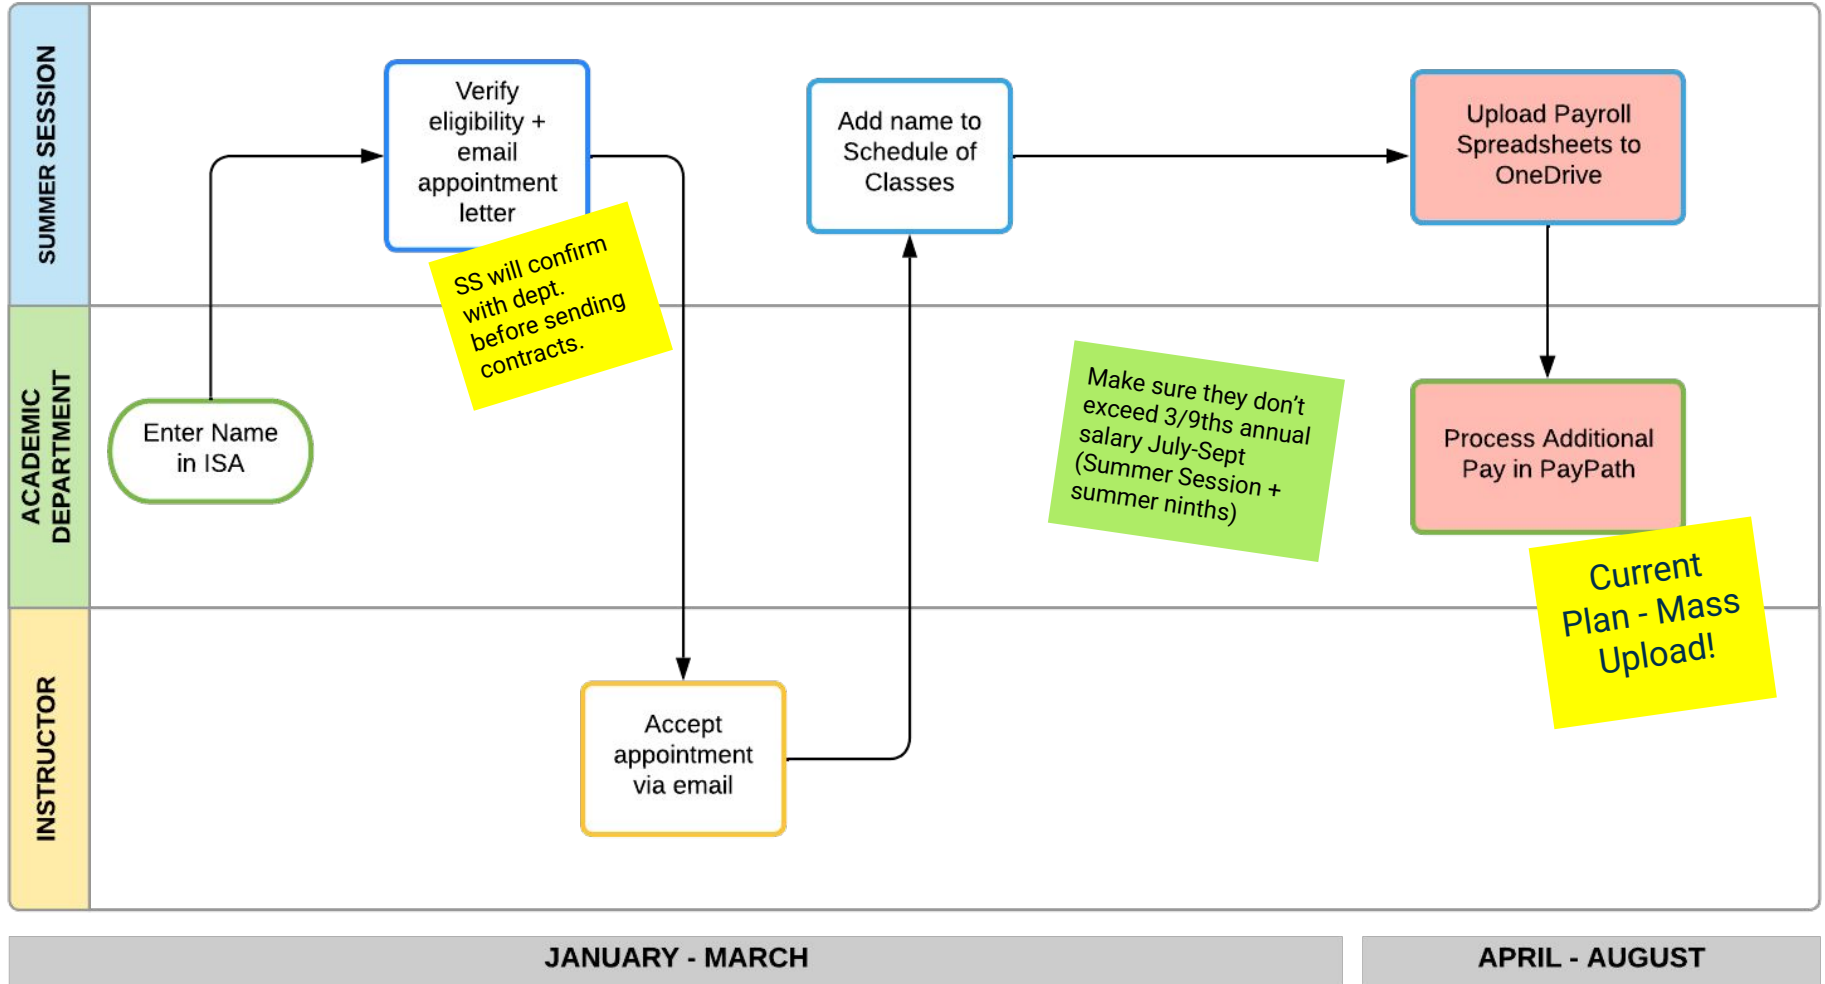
SUMMER SESSION

Verify eligibility + email appointment letter

SS will confirm with dept. before sending contracts.

Add name to Schedule of Classes

Upload Payroll Spreadsheets to OneDrive

ACADEMIC DEPARTMENT

Enter Name in ISA

Make sure they don't exceed 3/9ths annual salary July-Sept (Summer Session + summer ninths)

Process Additional Pay in PayPath

Current Plan - Mass Upload!

INSTRUCTOR

Accept appointment via email

JANUARY - MARCH

APRIL - AUGUST